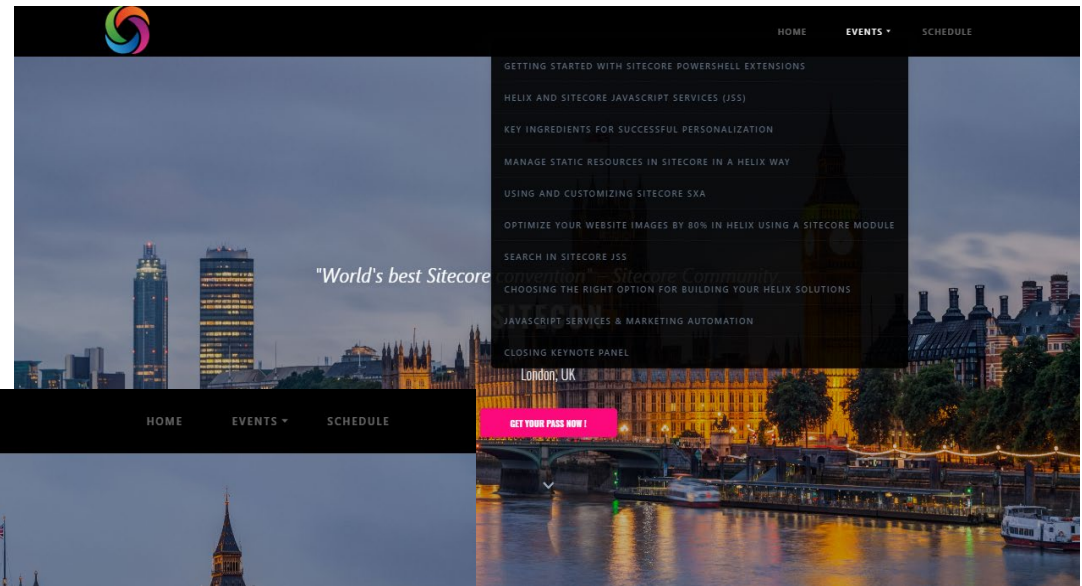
HOME EVENTS ▾ SCHEDULE

GETTING STARTED WITH SITECORE POWERSHELL EXTENSIONS
HELIX AND SITECORE JAVASCRIPT SERVICES (JSS)
KEY INGREDIENTS FOR SUCCESSFUL PERSONALIZATION
MANAGE STATIC RESOURCES IN SITECORE IN A HELIX WAY
USING AND CUSTOMIZING SITECORE SXA
OPTIMIZE YOUR WEBSITE IMAGES BY 80% IN HELIX USING A SITECORE MODULE
SEARCH IN SITECORE JSS
CHOOSING THE RIGHT OPTION FOR BUILDING YOUR HELIX SOLUTIONS
JAVASCRIPT SERVICES & MARKETING AUTOMATION
CLOSING KEYNOTE PANEL

"World's best Sitecore convention" - Sitecore Community

London, UK

GET YOUR PASS NOW !

HOME EVENTS ▾ SCHEDULE